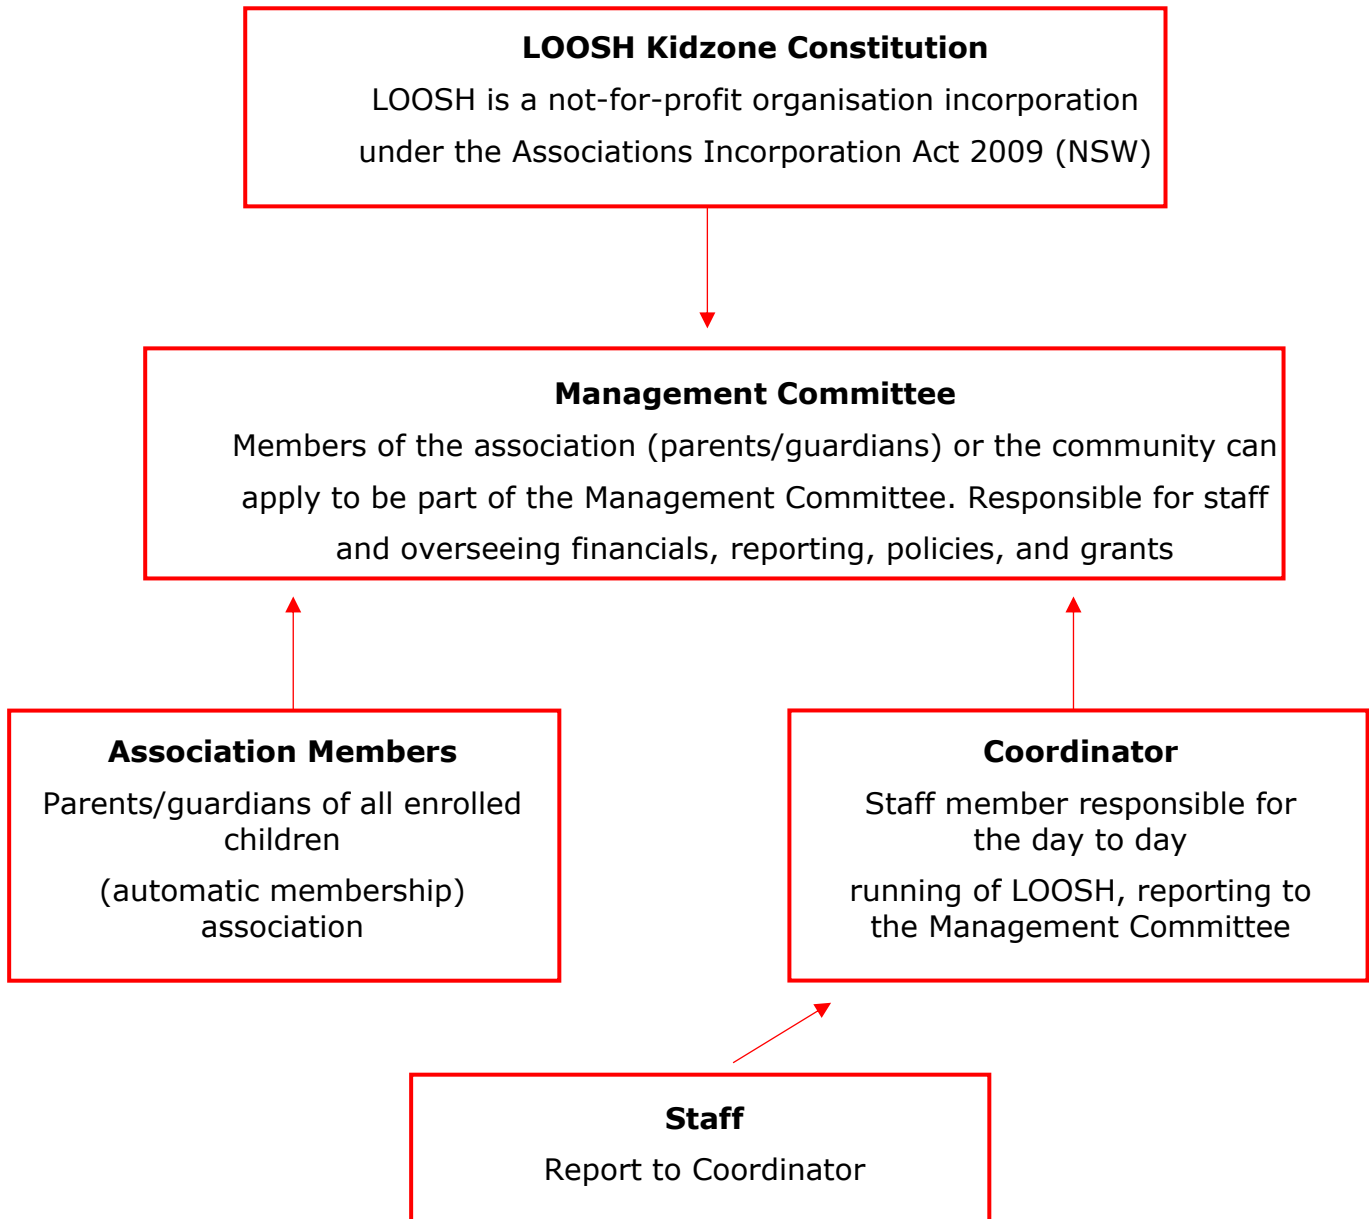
**LOOSH Kidzone Constitution**

LOOSH is a not-for-profit organisation incorporation under the Associations Incorporation Act 2009 (NSW)

**Management Committee**

Members of the association (parents/guardians) or the community can apply to be part of the Management Committee. Responsible for staff and overseeing financials, reporting, policies, and grants

**Association Members**

Parents/guardians of all enrolled children

(automatic membership) association

**Coordinator**

Staff member responsible for the day to day

running of LOOSH, reporting to the Management Committee

**Staff**

Report to Coordinator